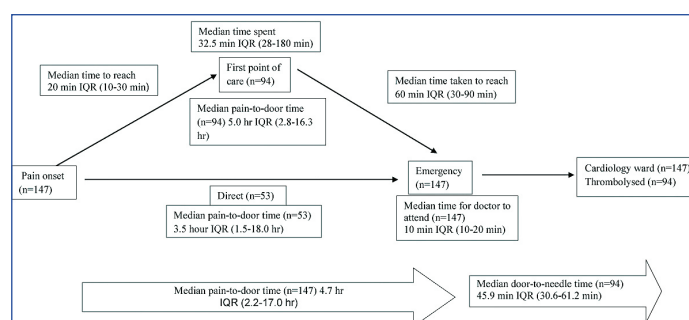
Median time spent
32.5 min IQR (28-180 min)

Median time to reach
20 min IQR (10-30 min)

First point of care (n=94)

Median time taken to reach
60 min IQR (30-90 min)

Median pain-to-door time (n=94) 5.0 hr IQR (2.8-16.3 hr)

Pain onset (n=147)

Direct (n=53)

Emergency (n=147)

Cardiology ward (n=147)
Thrombolysed (n=94)

Median pain-to-door time (n=53)
3.5 hour IQR (1.5-18.0 hr)

Median time for doctor to attend (n=147)
10 min IQR (10-20 min)

Median pain-to-door time (n=147) 4.7 hr
IQR (2.2-17.0 hr)

Median door-to-needle time (n=94)
45.9 min IQR (30.6-61.2 min)